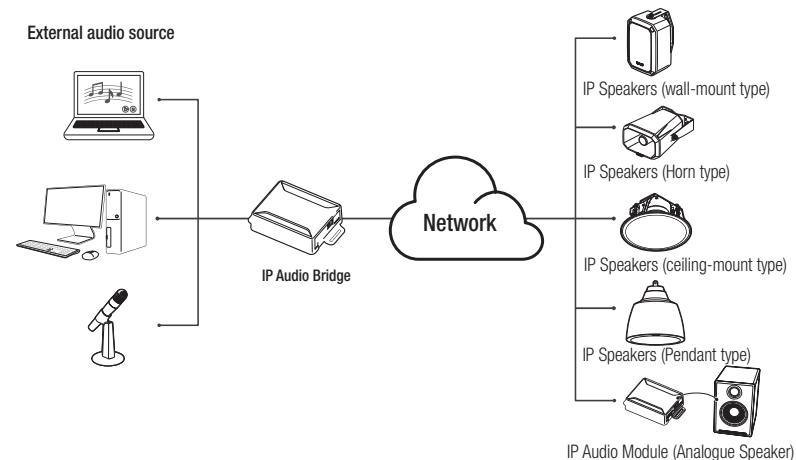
External audio source

IP Audio Bridge

Network

IP Speakers (wall-mount type)

IP Speakers (Horn type)

IP Speakers (ceiling-mount type)

IP Speakers (Pendant type)

IP Audio Module (Analogue Speaker)